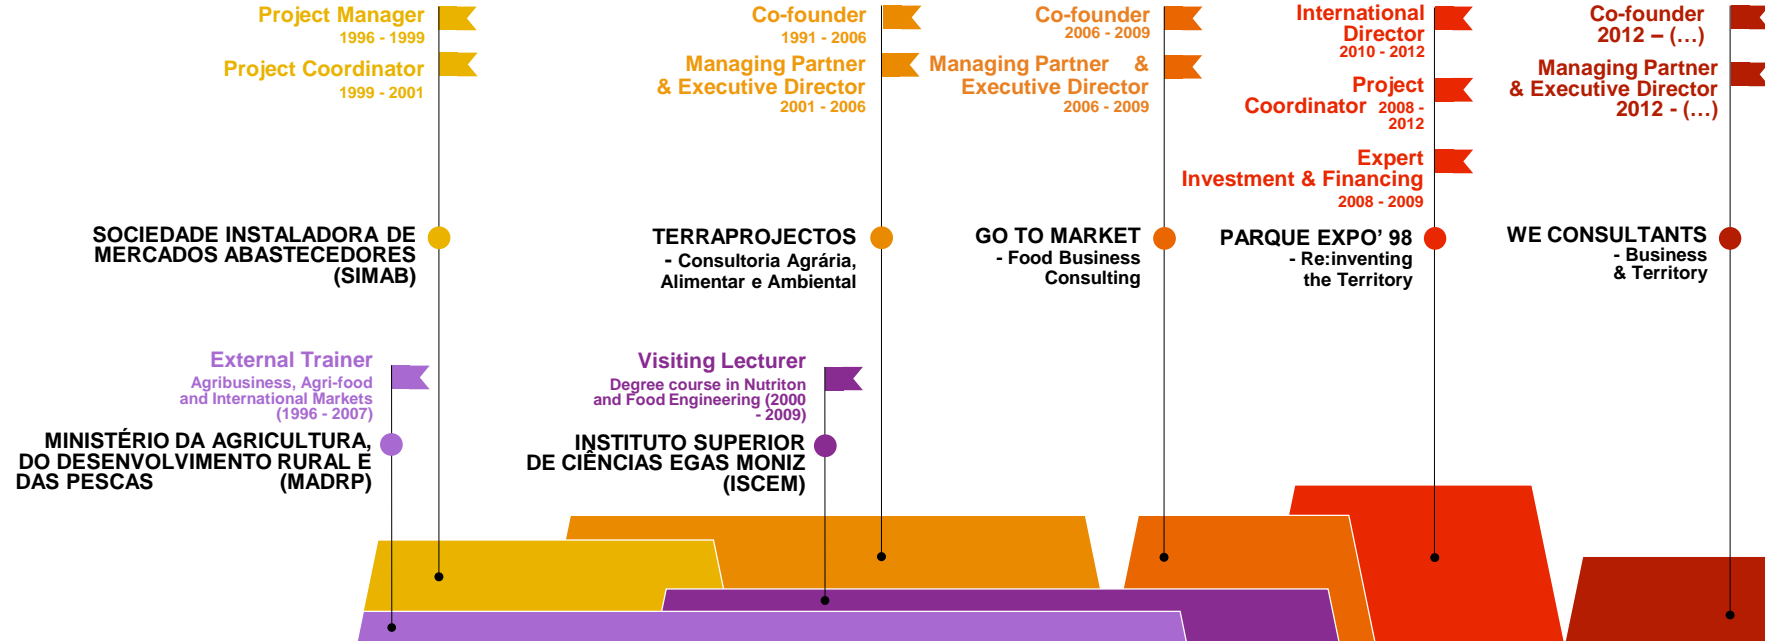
Project Manager
1996 - 1999

Project Coordinator
1999 - 2001

SOCIEDADE INSTALADORA DE MERCADOS ABASTECEDORES (SIMAB)

Co-founder
1991 - 2006

Managing Partner & Executive Director
2001 - 2006

TERRAPROJECTOS
- Consultoria Agrária, Alimentar e Ambiental

Co-founder
2006 - 2009

Managing Partner & Executive Director
2006 - 2009

GO TO MARKET
- Food Business Consulting

International Director
2010 - 2012

Project Coordinator 2008 - 2012

Expert Investment & Financing
2008 - 2009

PARQUE EXPO' 98
- Re:inventing the Territory

Co-founder
2012 – (...)

Managing Partner & Executive Director
2012 - (...)

WE CONSULTANTS
- Business & Territory

External Trainer
Agribusiness, Agri-food and International Markets
(1996 - 2007)

MINISTÉRIO DA AGRICULTURA, DO DESENVOLVIMENTO RURAL E DAS PESCAS (MADRP)

Visiting Lecturer
Degree course in Nutriton and Food Engineering (2000 - 2009)

INSTITUTO SUPERIOR DE CIÊNCIAS EGAS MONIZ (ISCEM)